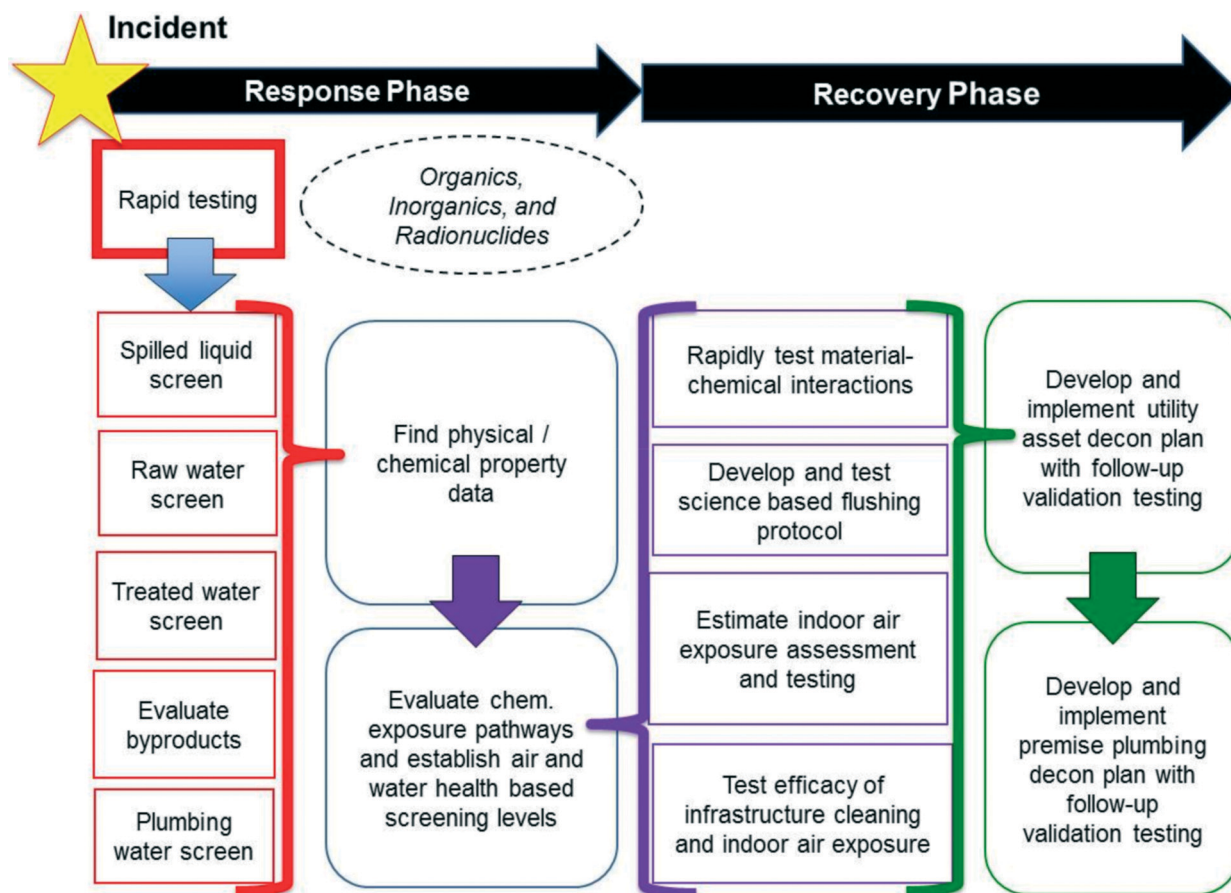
Incident

Response Phase

Recovery Phase

Rapid testing

Organics, Inorganics, and Radionuclides

Spilled liquid screen

Raw water screen

Treated water screen

Evaluate byproducts

Plumbing water screen

Find physical / chemical property data

Evaluate chem. exposure pathways and establish air and water health based screening levels

Rapidly test material-chemical interactions

Develop and test science based flushing protocol

Estimate indoor air exposure assessment and testing

Test efficacy of infrastructure cleaning and indoor air exposure

Develop and implement utility asset decon plan with follow-up validation testing

Develop and implement premise plumbing decon plan with follow-up validation testing